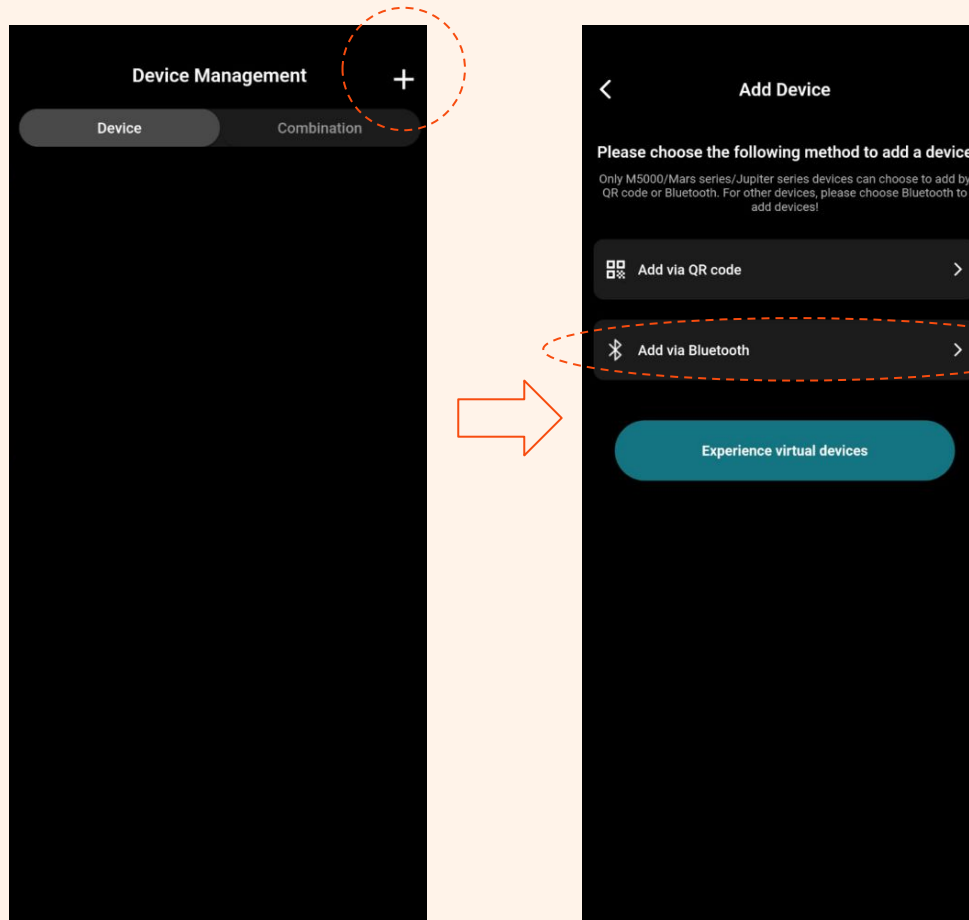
Device Management

+

Device

Combination

<

Add Device

Please choose the following method to add a device

Only M5000/Mars series/Jupiter series devices can choose to add by QR code or Bluetooth. For other devices, please choose Bluetooth to add devices!

Add via QR code

>

Add via Bluetooth

>

Experience virtual devices